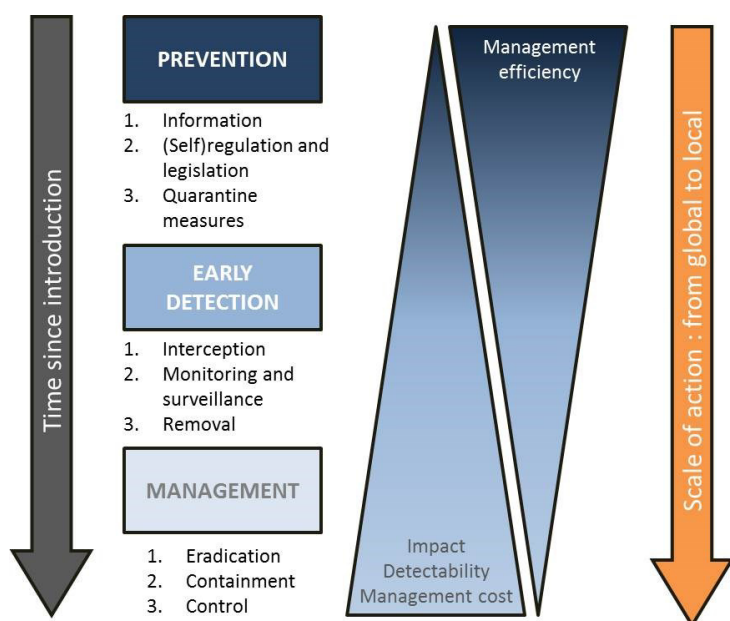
Time since introduction

PREVENTION

1. Information
2. (Self)regulation and legislation
3. Quarantine measures

EARLY DETECTION

1. Interception
2. Monitoring and surveillance
3. Removal

MANAGEMENT

1. Eradication
2. Containment
3. Control

Management efficiency

Impact
Detectability
Management cost

Scale of action : from global to local